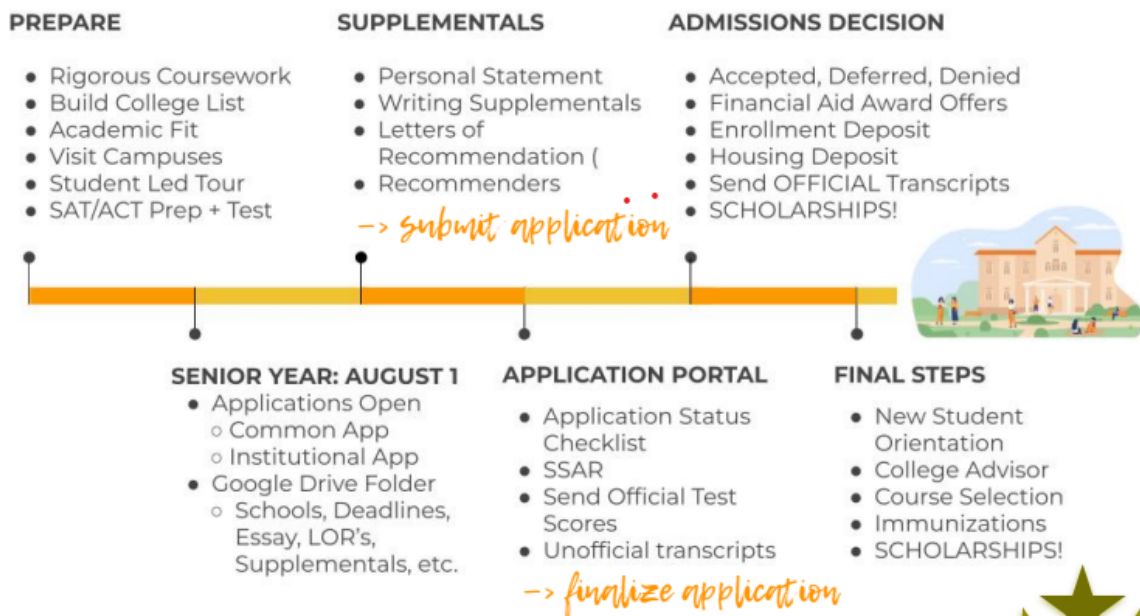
PREPARE

- Rigorous Coursework
- Build College List
- Academic Fit
- Visit Campuses
- Student Led Tour
- SAT/ACT Prep + Test

SUPPLEMENTALS

- Personal Statement
- Writing Supplementals
- Letters of Recommendation (
- Recommenders

-> submit application

ADMISSIONS DECISION

- Accepted, Deferred, Denied
- Financial Aid Award Offers
- Enrollment Deposit
- Housing Deposit
- Send OFFICIAL Transcripts
- SCHOLARSHIPS!

SENIOR YEAR: AUGUST 1

- Applications Open
  - Common App
  - Institutional App
- Google Drive Folder
  - Schools, Deadlines, Essay, LOR's, Supplementals, etc.

APPLICATION PORTAL

- Application Status Checklist
- SSAR
- Send Official Test Scores
- Unofficial transcripts

-> finalize application

FINAL STEPS

- New Student Orientation
- College Advisor
- Course Selection
- Immunizations
- SCHOLARSHIPS!